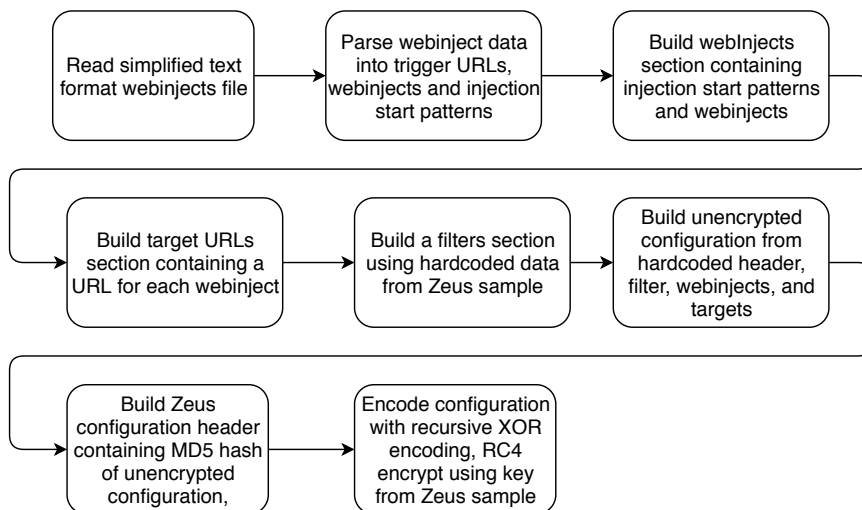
Read simplified text format webinjects file

Parse webinject data into trigger URLs, webinjects and injection start patterns

Build webInjects section containing injection start patterns and webinjects

Build target URLs section containing a URL for each webinject

Build a filters section using hardcoded data from Zeus sample

Build unencrypted configuration from hardcoded header, filter, webinjects, and targets

Build Zeus configuration header containing MD5 hash of unencrypted configuration,

Encode configuration with recursive XOR encoding, RC4 encrypt using key from Zeus sample